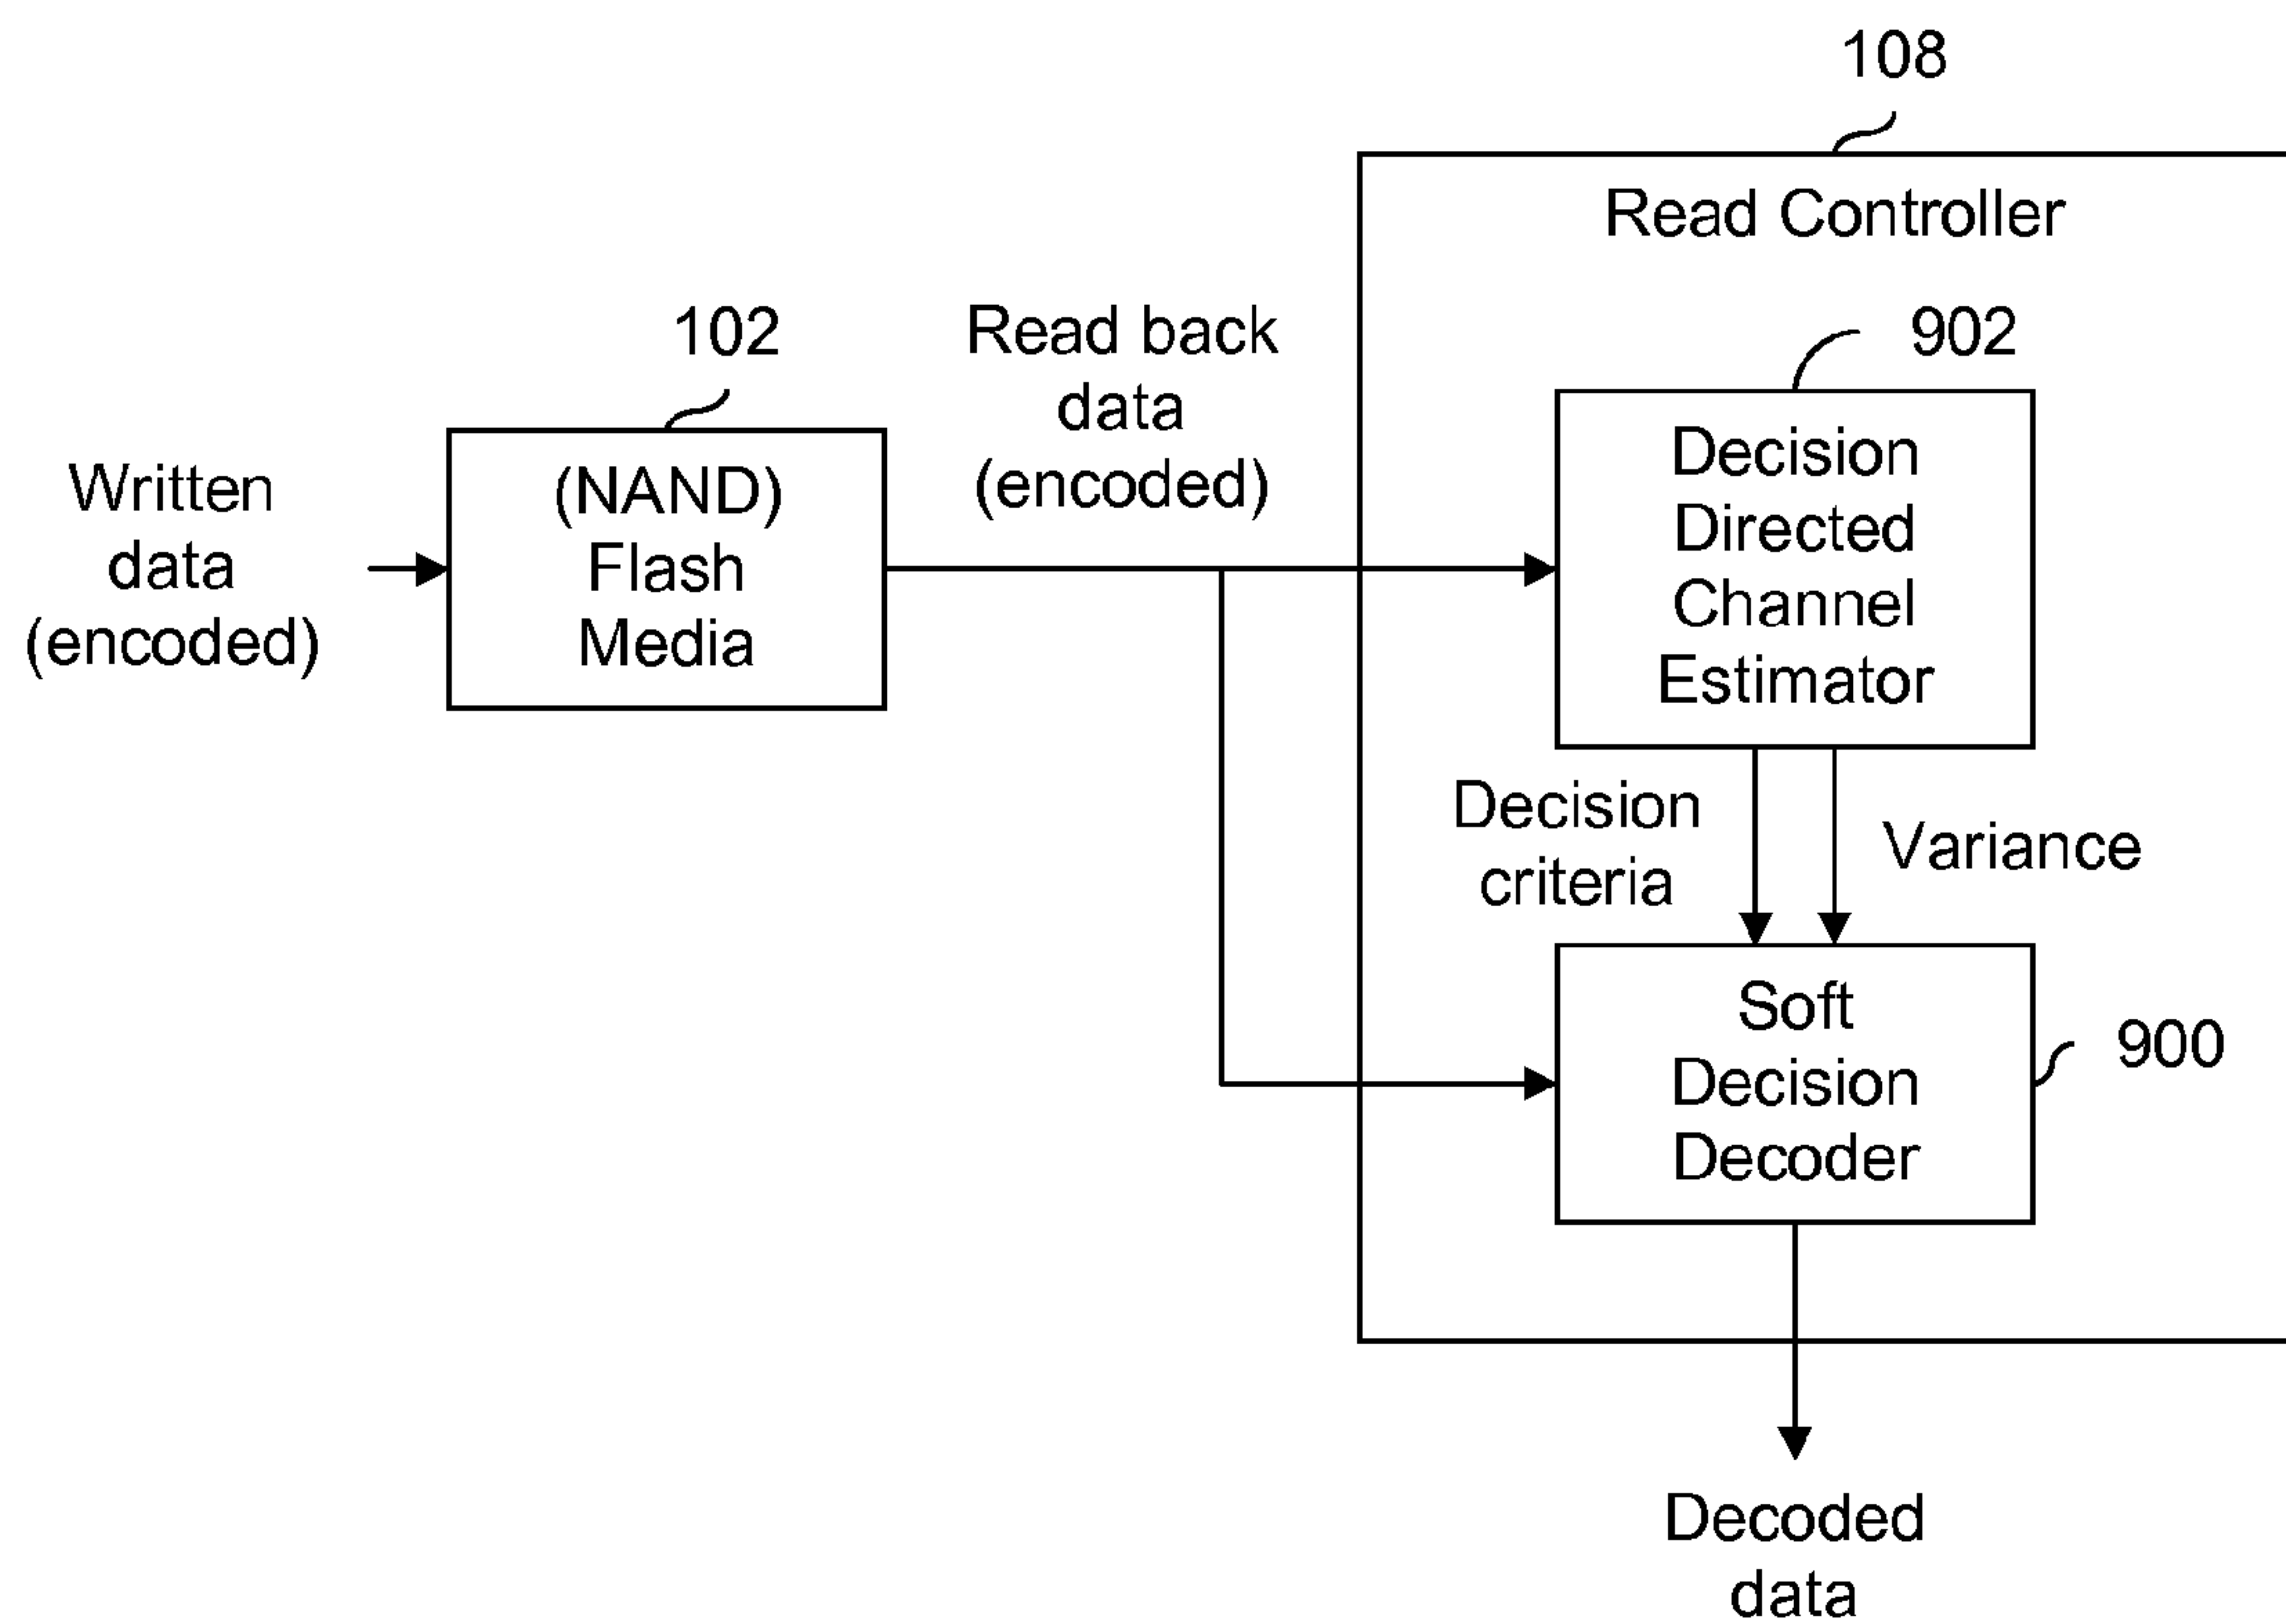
108

Read Controller

102

Read back data (encoded)

902

Written data (encoded)

(NAND) Flash Media

Decision Directed Channel Estimator

Decision criteria

Variance

Soft Decision Decoder

900

Decoded data